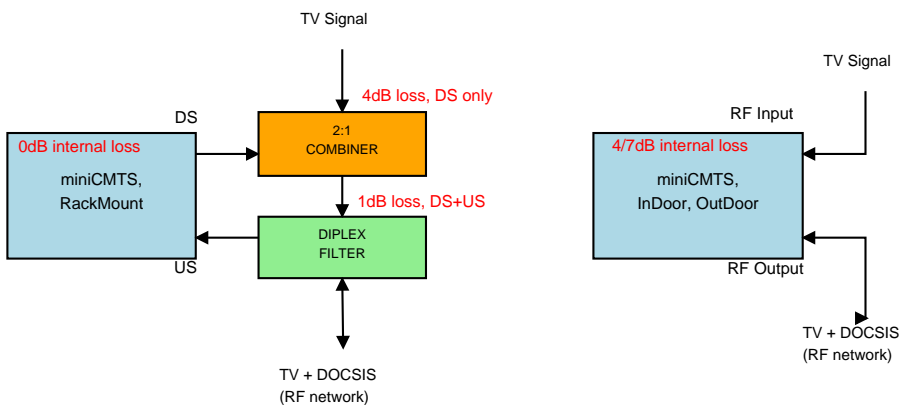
TV Signal

4dB loss, DS only

DS

0dB internal loss

2:1
COMBINER

miniCMTS,
RackMount

1dB loss, DS+US

DIPLEX
FILTER

US

TV + DOCSIS
(RF network)

TV Signal

RF Input

4/7dB internal loss

miniCMTS,
InDoor, OutDoor

RF Output

TV + DOCSIS
(RF network)